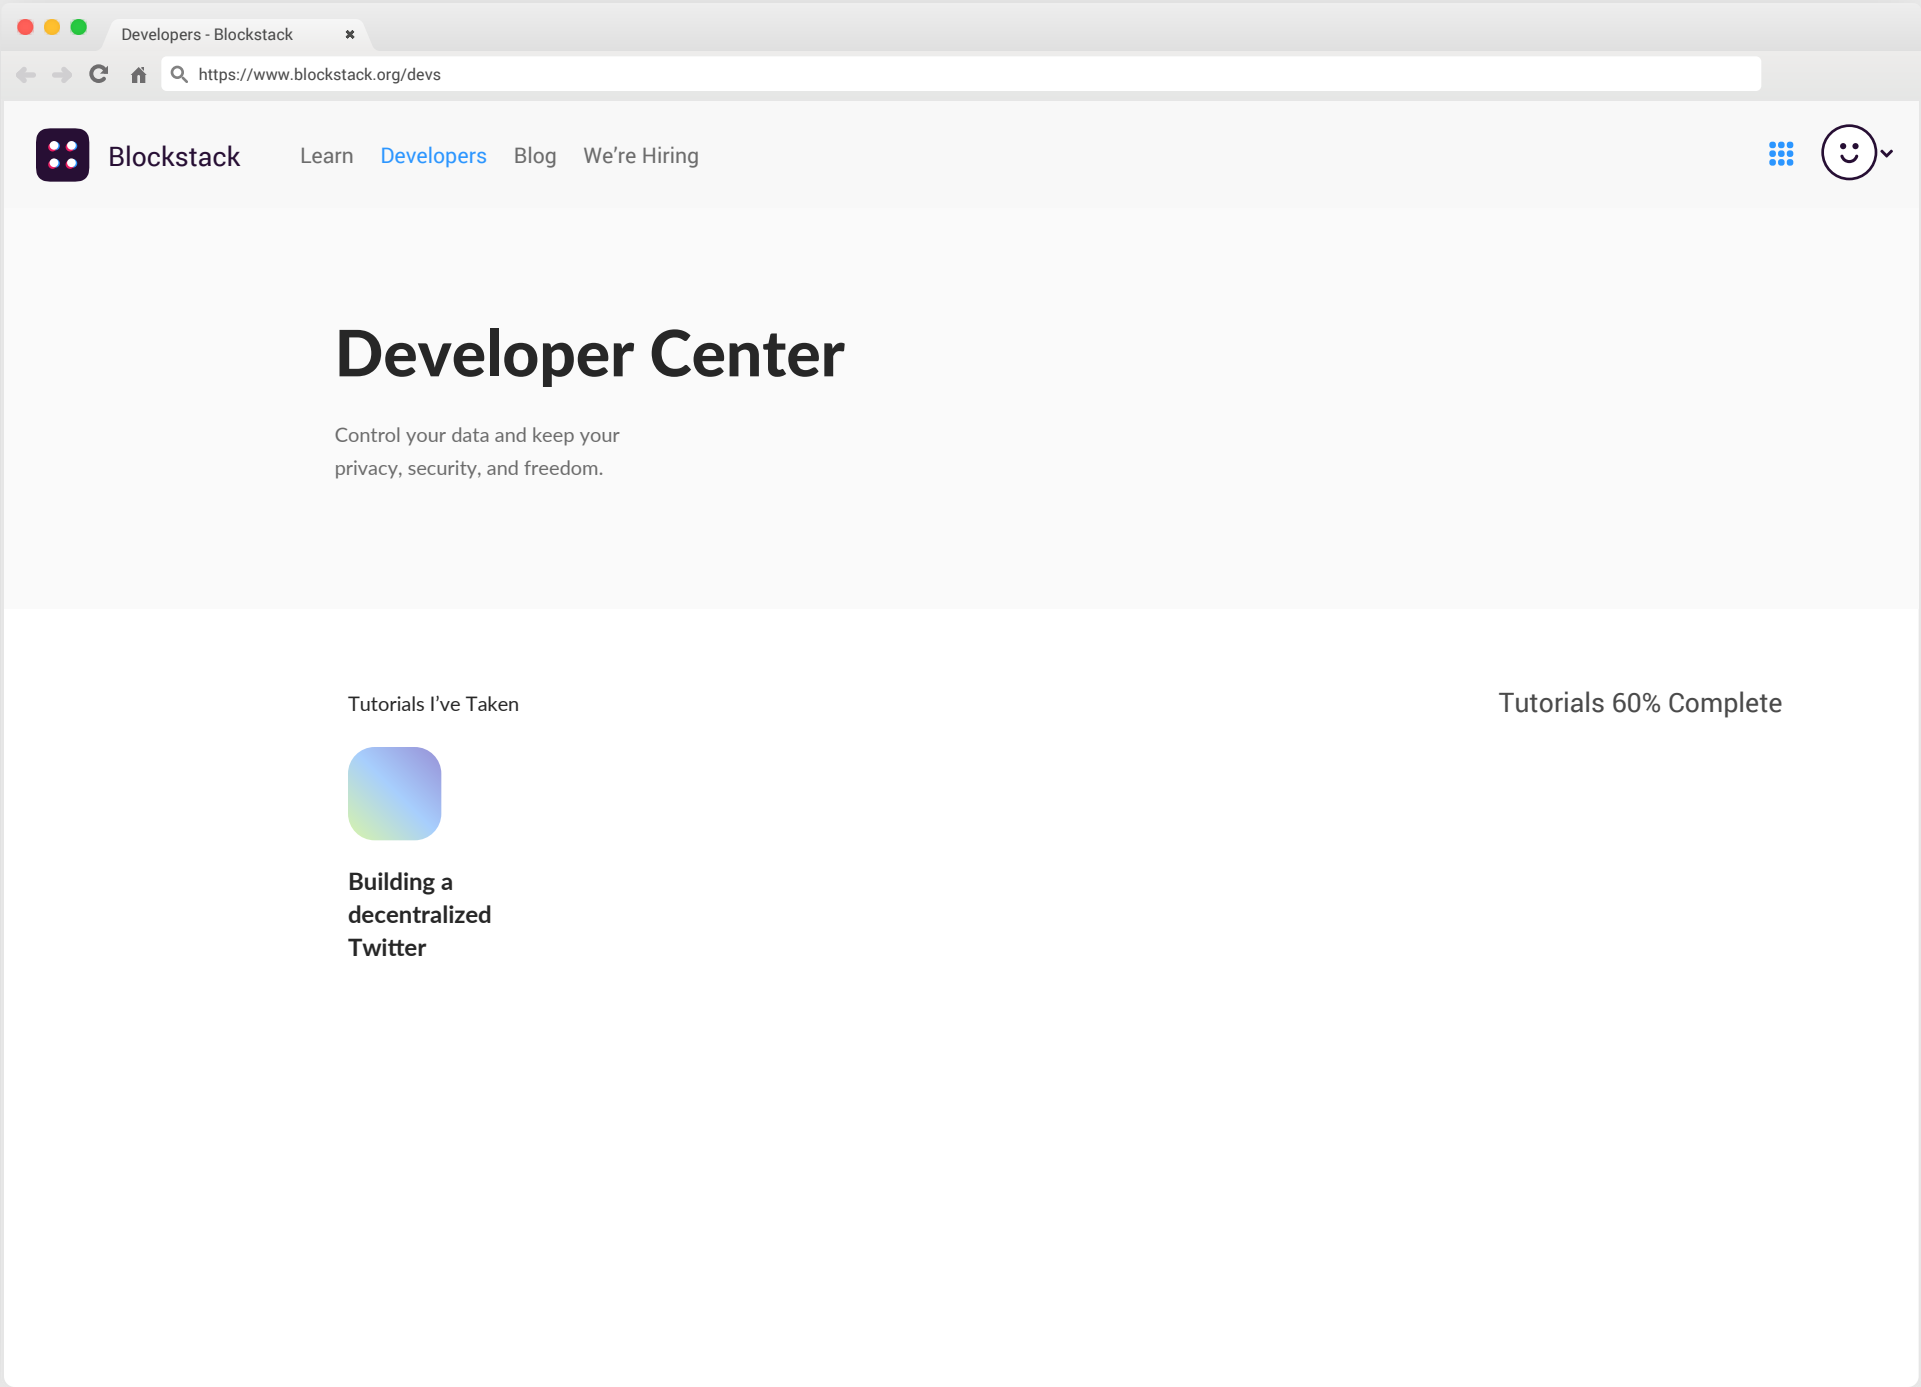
Developers - Blockstack

https://www.blockstack.org/devs

Blockstack

Learn Developers Blog We're Hiring

Developer Center

Control your data and keep your privacy, security, and freedom.

Tutorials I've Taken

Tutorials 60% Complete

Building a decentralized Twitter